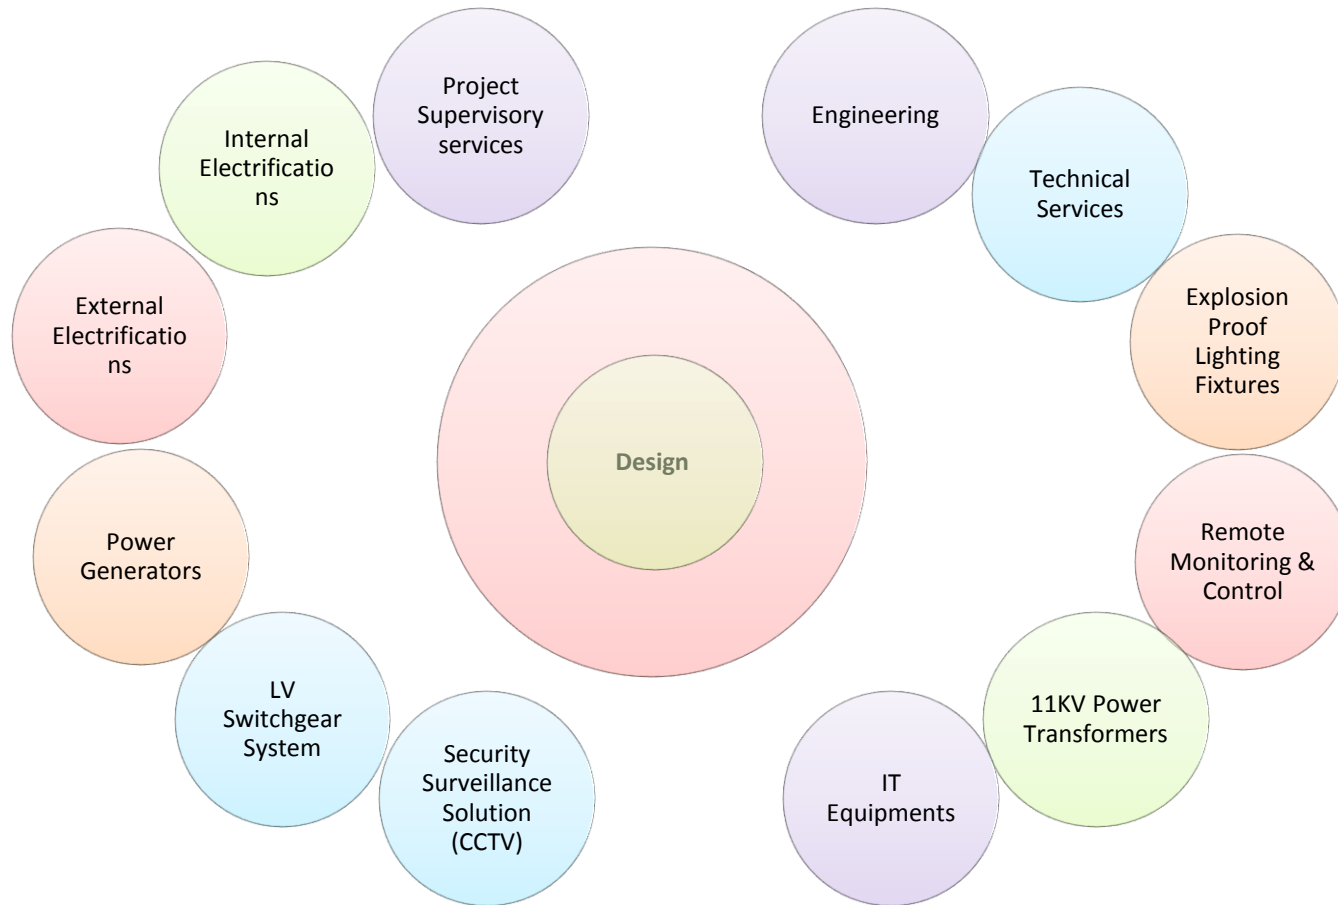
Project Supervisory services

Internal Electrifications

External Electrifications

Power Generators

LV Switchgear System

Security Surveillance Solution (CCTV)

Engineering

Technical Services

Explosion Proof Lighting Fixtures

Remote Monitoring & Control

11KV Power Transformers

IT Equipments

Design